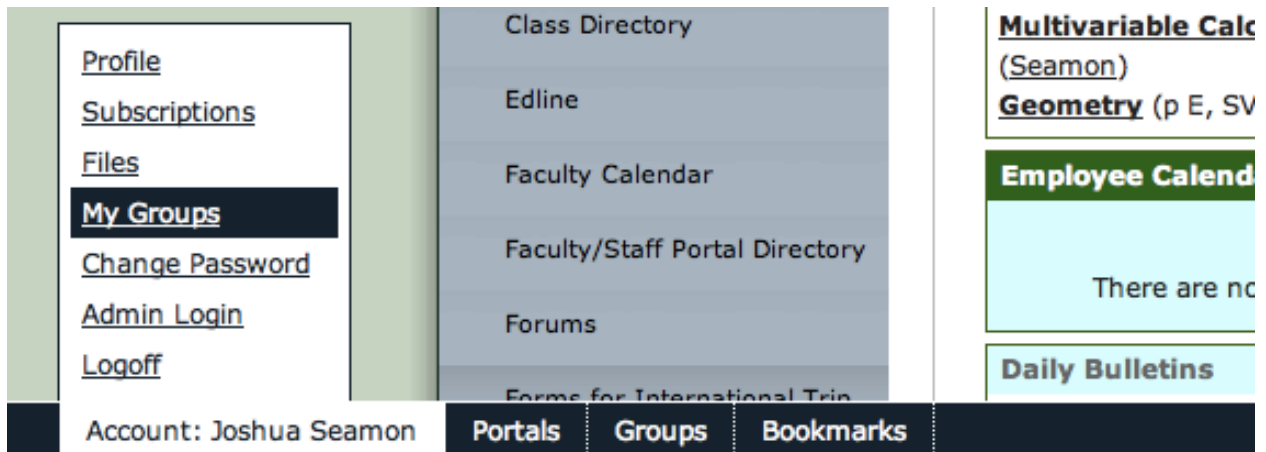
Profile
Subscriptions
Files
My Groups
Change Password
Admin Login
Logoff

Class Directory
Edline
Faculty Calendar
Faculty/Staff Portal Directory
Forums
Forms for International Trip

Multivariable Calc
(Seamon)
Geometry (p E, SV

Employee Calend
There are no

Daily Bulletins

Account: Joshua Seamon
Portals
Groups
Bookmarks